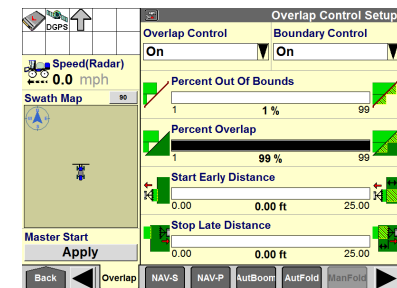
DGPS

Speed(Radar)
0.0 mph

Swath Map
90

Master Start
Apply

Overlap Control Setup

Overlap Control
On

Boundary Control
On

Percent Out Of Bounds
1
1 %
99

Percent Overlap
1
99 %
99

Start Early Distance
0.00
0.00 ft
25.00

Stop Late Distance
0.00
0.00 ft
25.00

Back
Overlap
NAV-S
NAV-P
AutBoom
AutFold
ManFold